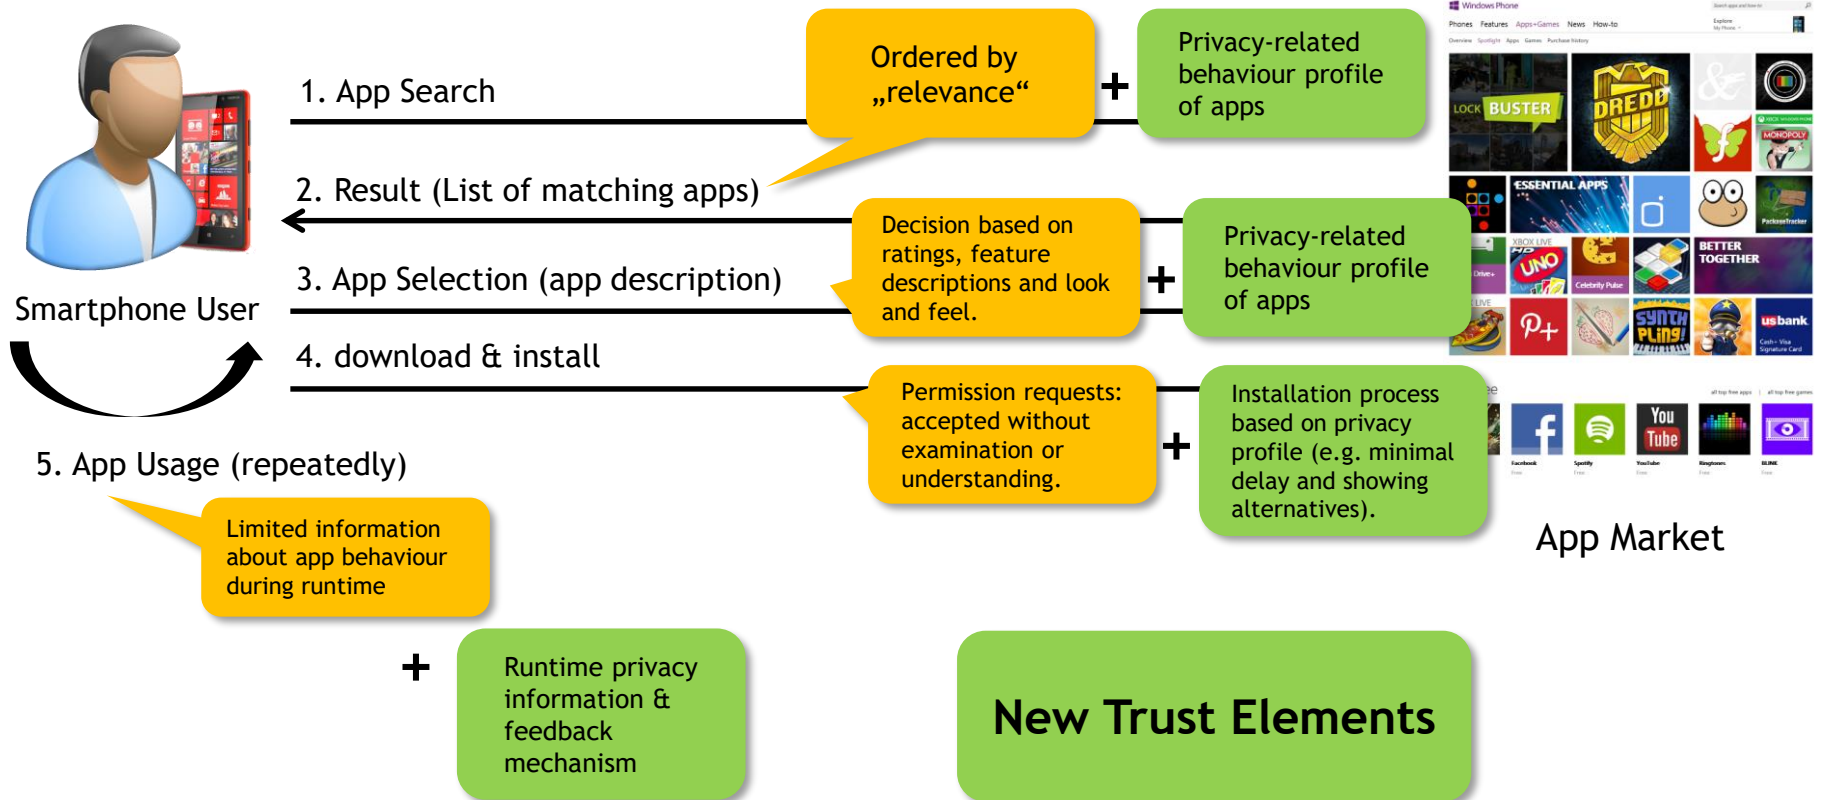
1. App Search

Ordered by „relevance“

+

Privacy-related behaviour profile of apps

2. Result (List of matching apps)

Decision based on ratings, feature descriptions and look and feel.

+

Privacy-related behaviour profile of apps

3. App Selection (app description)

4. download & install

Permission requests: accepted without examination or understanding.

+

Installation process based on privacy profile (e.g. minimal delay and showing alternatives).

Smartphone User

5. App Usage (repeatedly)

Limited information about app behaviour during runtime

+

Runtime privacy information & feedback mechanism

New Trust Elements

Windows Phone

Phones Features Apps+Games News How-to

LOCK BUSTER

DREDD

ESSENTIAL APPS

XBOX LIVE

UNO

BETTER TOGETHER

MONOPOLY

SYNTH PLING!

usbank

You Tube

Facebook

Spotify

YouTube

App Market